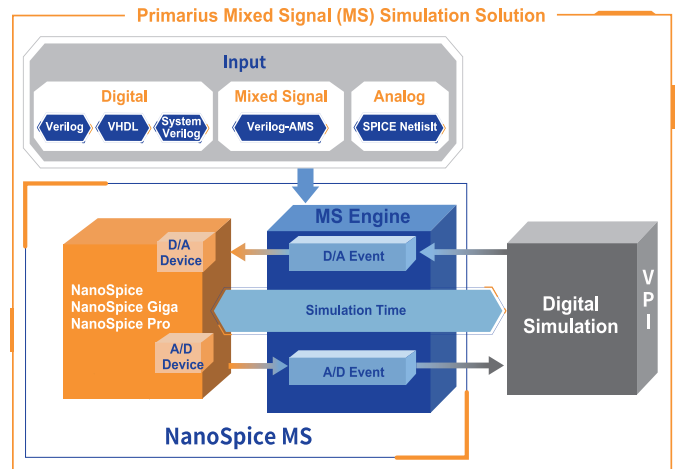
Primarius Mixed Signal (MS) Simulation Solution

Input

Digital

Verilog

VHDL

System Verilog

Mixed Signal

Verilog-AMS

Analog

SPICE Netlislt

MS Engine

D/A Device

D/A Event

NanoSpice
NanoSpice Giga
NanoSpice Pro

Simulation Time

Digital Simulation

VPI

A/D Device

A/D Event

NanoSpice MS